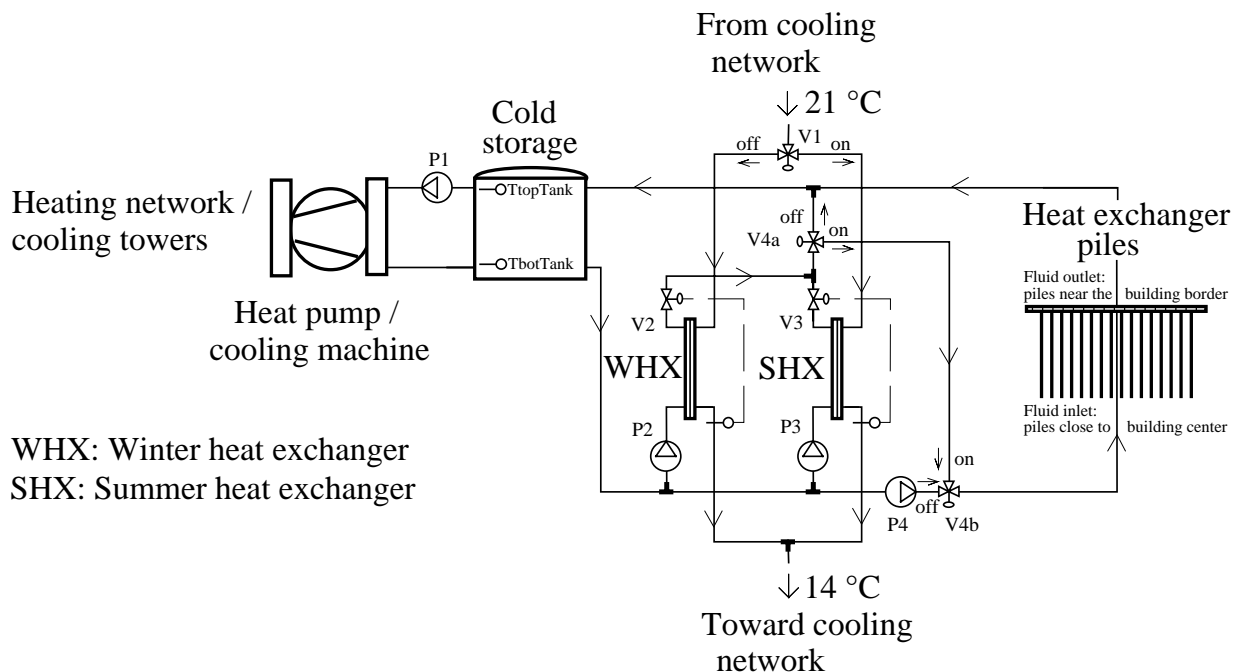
From cooling network

21 °C

V1

off

on

Cold storage

P1

TtopTank

TbotTank

Heating network / cooling towers

Heat pump / cooling machine

off

V4a

on

Heat exchanger piles

Fluid outlet: piles near the building border

V2

V3

WHX

SHX

Fluid inlet: piles close to building center

P2

P3

WHX: Winter heat exchanger
SHX: Summer heat exchanger

on

P4

off

V4b

14 °C

Toward cooling network